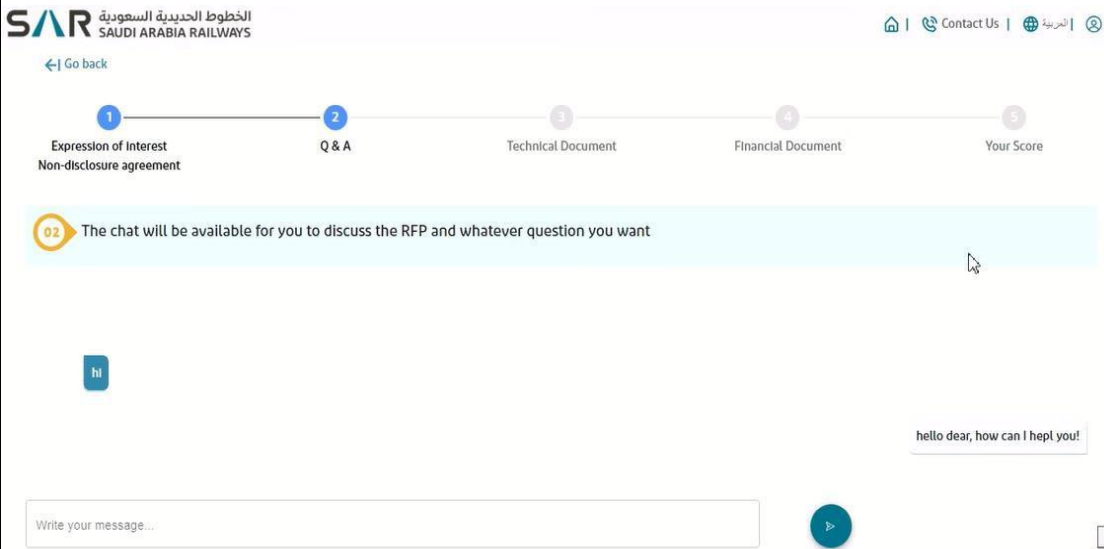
SAR الخطوط الحديدية السعودية SAUDI ARABIA RAILWAYS

| Contact Us | العربية |

Go back

1 Expression of Interest Non-disclosure agreement
2 Q & A
3 Technical Document
4 Financial Document
5 Your Score

02 The chat will be available for you to discuss the RFP and whatever question you want

hi

hello dear, how can I hepl you!

Write your message...